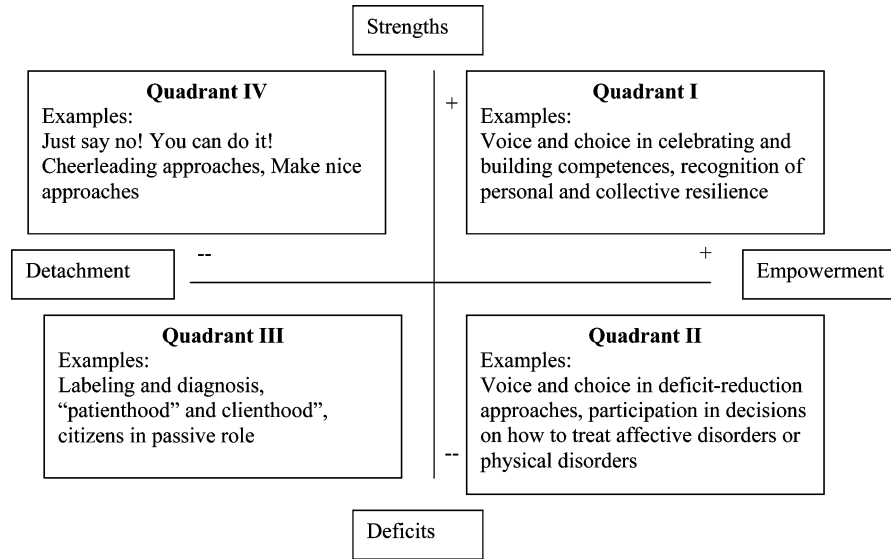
Strengths

**Quadrant IV**
Examples:
Just say no! You can do it! Cheerleading approaches, Make nice approaches

+

**Quadrant I**
Examples:
Voice and choice in celebrating and building competences, recognition of personal and collective resilience

Detachment

--

+

Empowerment

**Quadrant III**
Examples:
Labeling and diagnosis, "patienthood" and clienthood", citizens in passive role

--

**Quadrant II**
Examples:
Voice and choice in deficit-reduction approaches, participation in decisions on how to treat affective disorders or physical disorders

Deficits